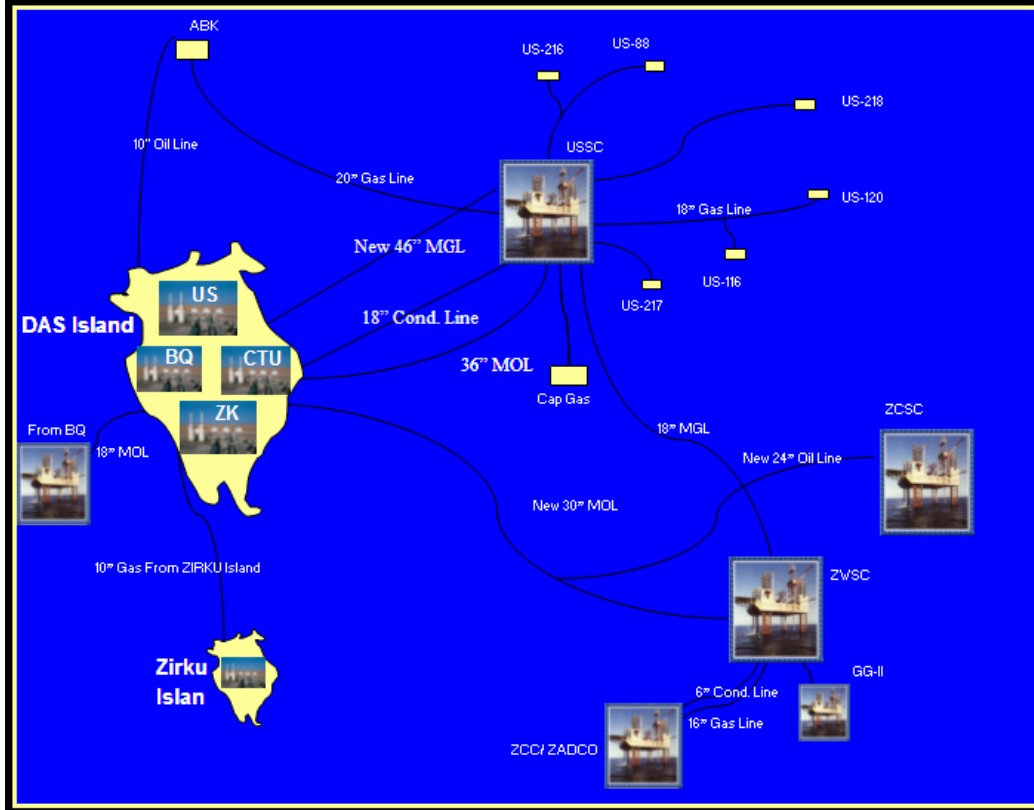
ABK

US-216

US-88

US-218

USSC

10" Oil Line

20" Gas Line

US-120

18" Gas Line

New 46" MGL

US-116

US-217

US

DAS Island

18" Cond. Line

BQ

CTU

36" MOL

Cap Gas

ZK

ZCSC

From BQ

18" MGL

18" MOL

New 24" Oil Line

New 30" MOL

10" Gas From ZIRKU Island

ZWSC

Zirku Islan

GG-II

6" Cond. Line

16" Gas Line

ZCC/ ZADCO